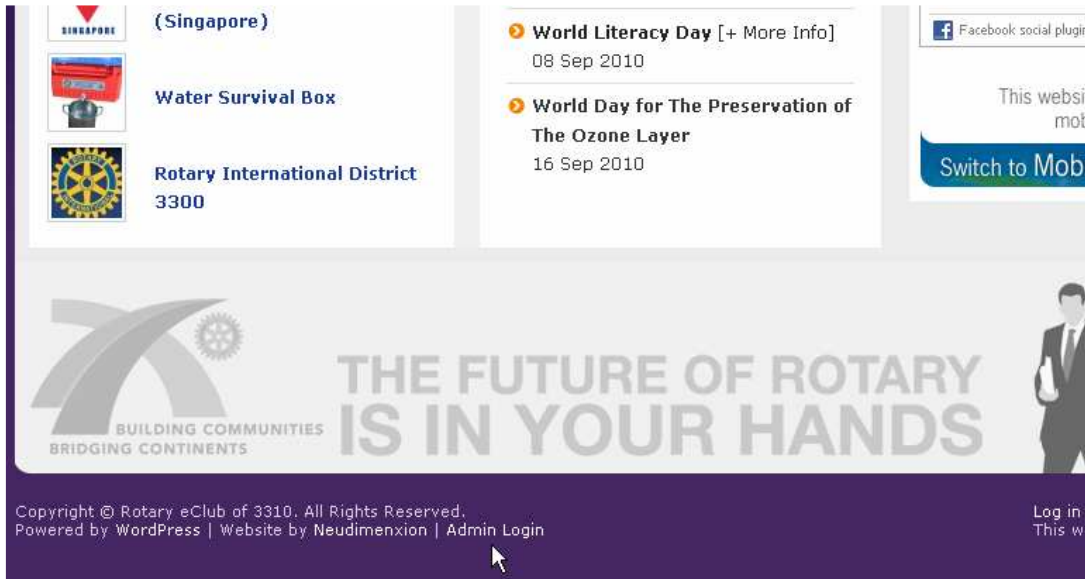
SINGAPORE

(Singapore)

Water Survival Box

Rotary International District 3300

World Literacy Day [+ More Info]
08 Sep 2010

World Day for The Preservation of The Ozone Layer
16 Sep 2010

Facebook social plugi

This websi
mob

Switch to Mob

BUILDING COMMUNITIES
BRIDGING CONTINENTS

THE FUTURE OF ROTARY
IS IN YOUR HANDS

Copyright © Rotary eClub of 3310. All Rights Reserved.
Powered by WordPress | Website by Neudimenxion | Admin Login

Log in
This w